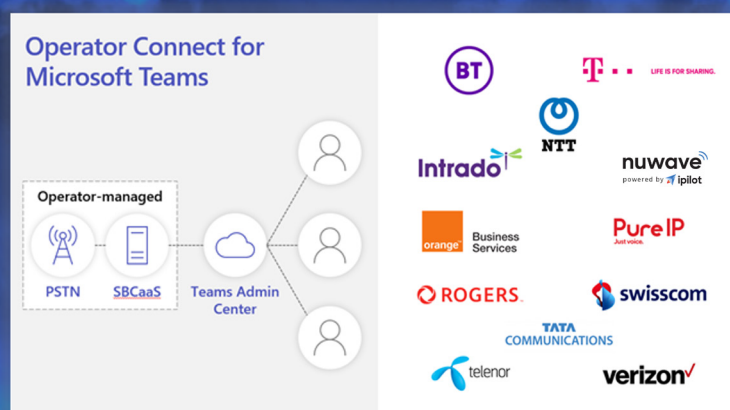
Operator Connect for Microsoft Teams

Operator-managed

PSTN

SBCaaS

Teams Admin Center

BT

T · · LIFE IS FOR SHARING.

NTT

Intrado

nuwave
powered by ipilot

orange

Business Services

Pure IP
Just voice.

ROGERS.

swisscom

TATA COMMUNICATIONS

telenor

verizon